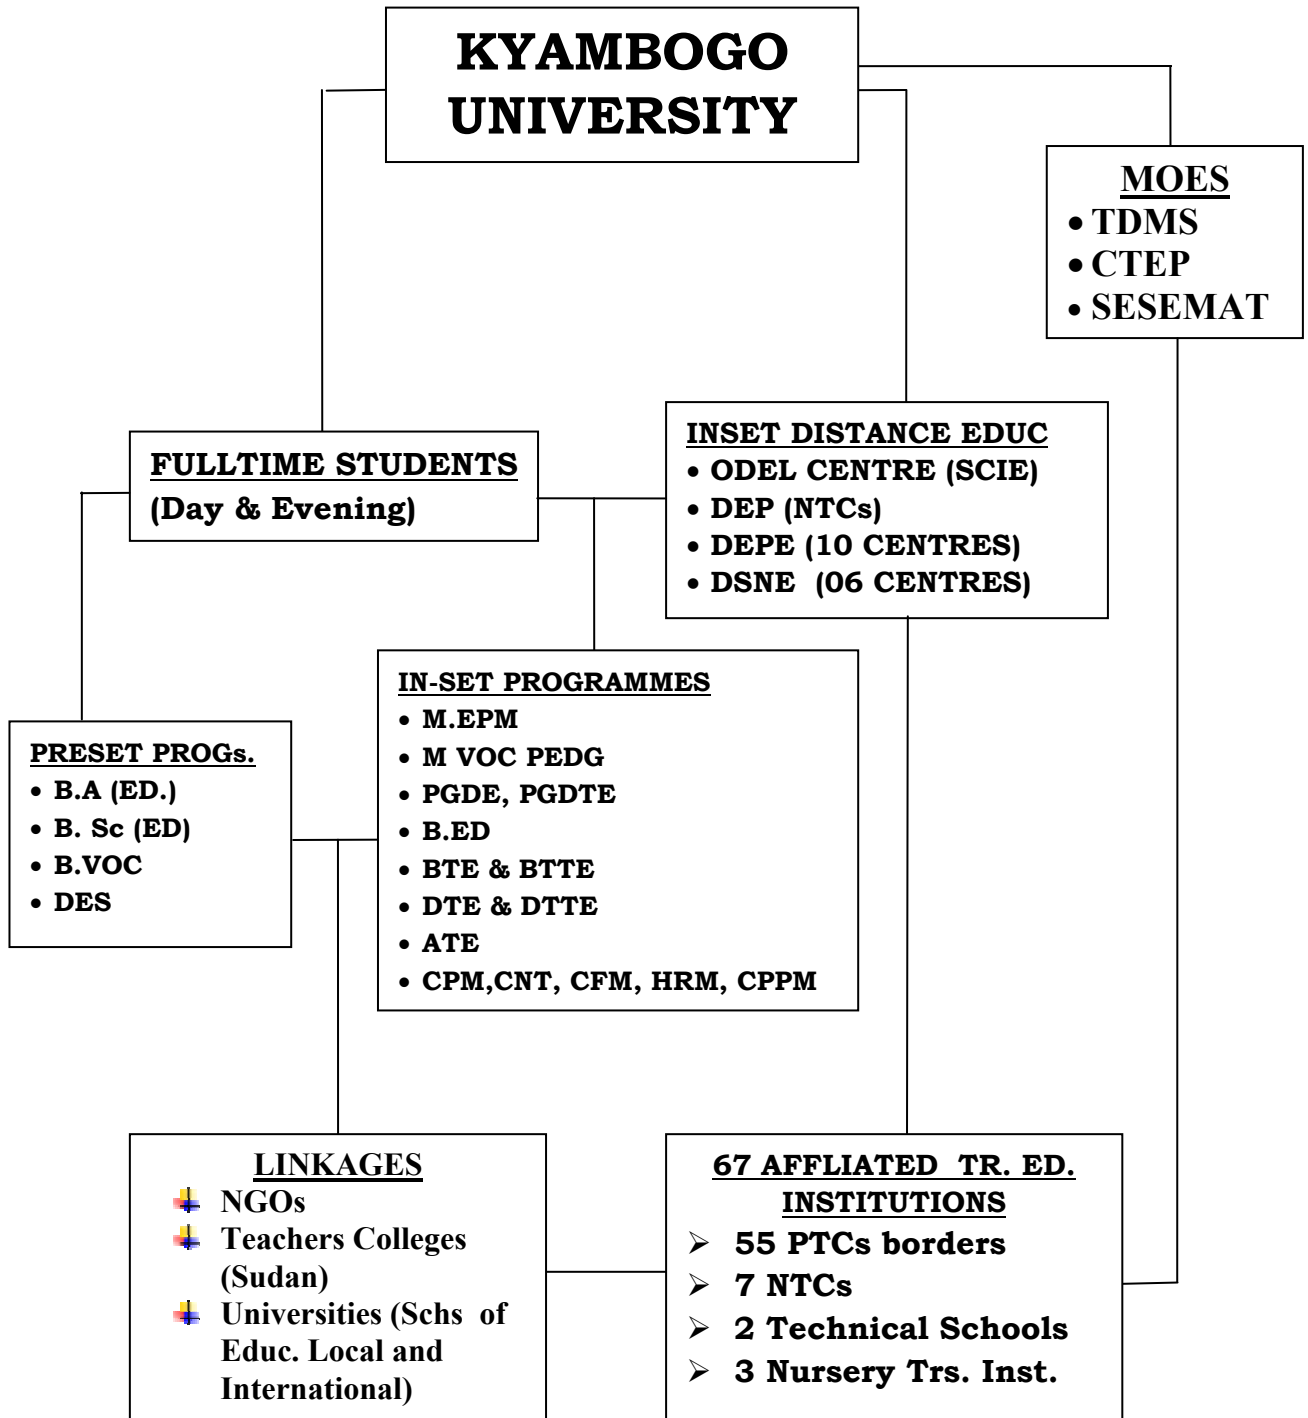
KYAMBOGO UNIVERSITY

MOES
- TDMS
- CTEP
- SESEMAT

FULLTIME STUDENTS
(Day & Evening)

INSET DISTANCE EDUC
- ODEL CENTRE (SCIE)
- DEP (NTCs)
- DEPE (10 CENTRES)
- DSNE (06 CENTRES)

IN-SET PROGRAMMES
- M.EPM
- M VOC PEDG
- PGDE, PGDTE
- B.ED
- BTE & BTTE
- DTE & DTTE
- ATE
- CPM,CNT, CFM, HRM, CPPM

PRESET PROGs.
- B.A (ED.)
- B. Sc (ED)
- B.VOC
- DES

LINKAGES
- NGOs
- Teachers Colleges (Sudan)
- Universities (Schs of Educ. Local and International)

67 AFFLIATED TR. ED. INSTITUTIONS
- 55 PTCs borders
- 7 NTCs
- 2 Technical Schools
- 3 Nursery Trs. Inst.